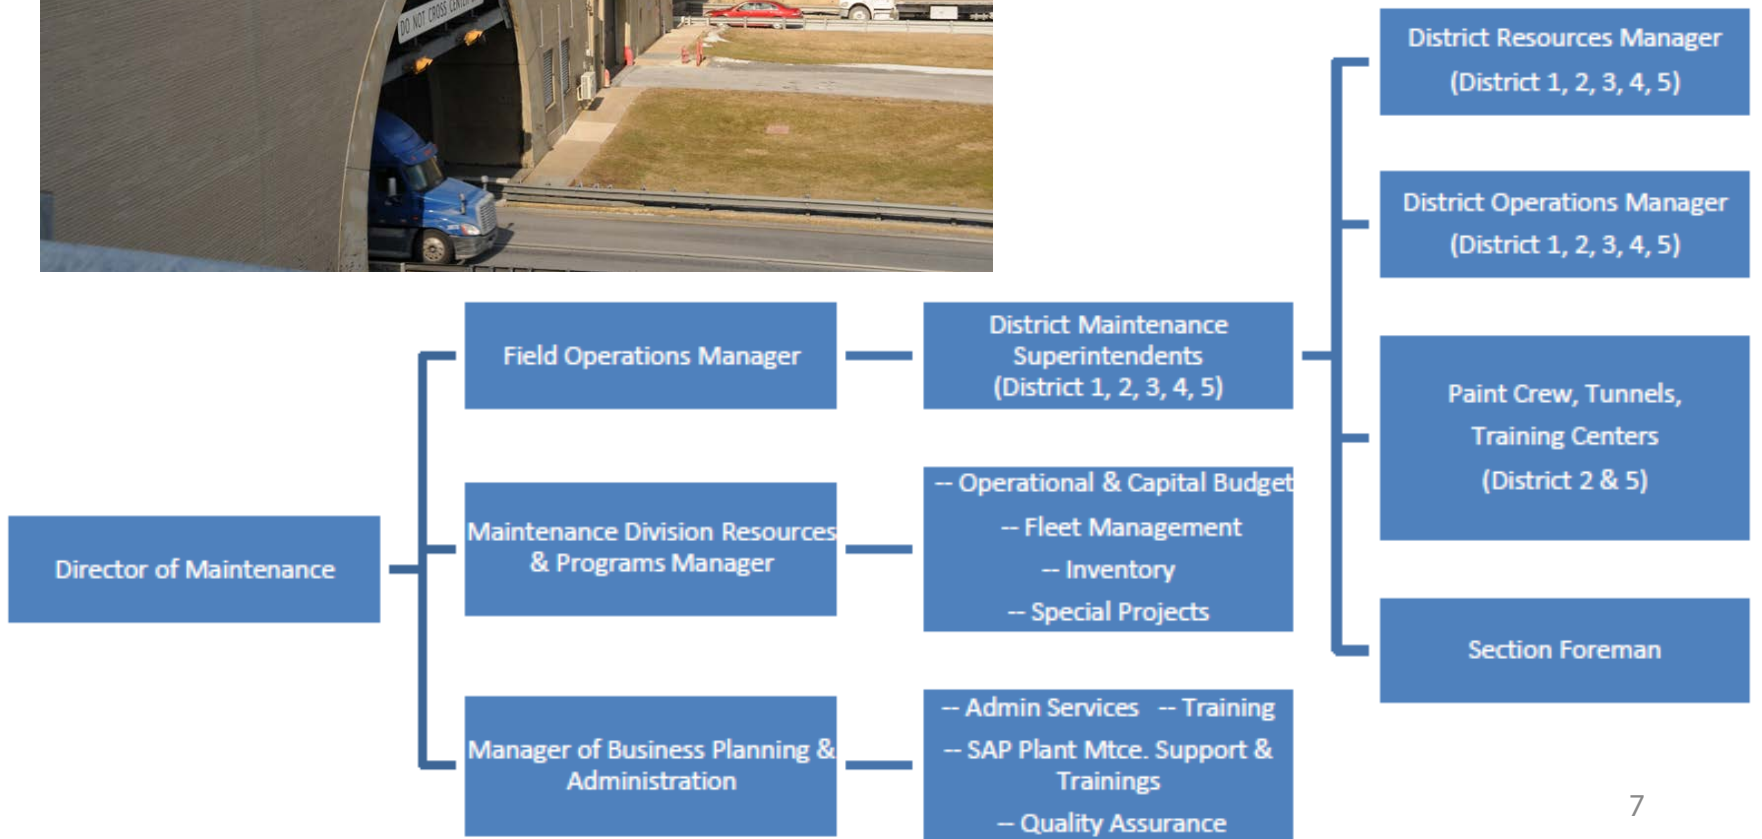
DO NOT CROSS CENTER

District Resources Manager (District 1, 2, 3, 4, 5)

District Operations Manager (District 1, 2, 3, 4, 5)

Field Operations Manager

District Maintenance Superintendents (District 1, 2, 3, 4, 5)

Paint Crew, Tunnels, Training Centers (District 2 & 5)

-- Operational & Capital Budget
-- Fleet Management
-- Inventory
-- Special Projects

Maintenance Division Resources & Programs Manager

Director of Maintenance

Section Foreman

-- Admin Services -- Training
-- SAP Plant Mtce. Support & Trainings
-- Quality Assurance

Manager of Business Planning & Administration

7